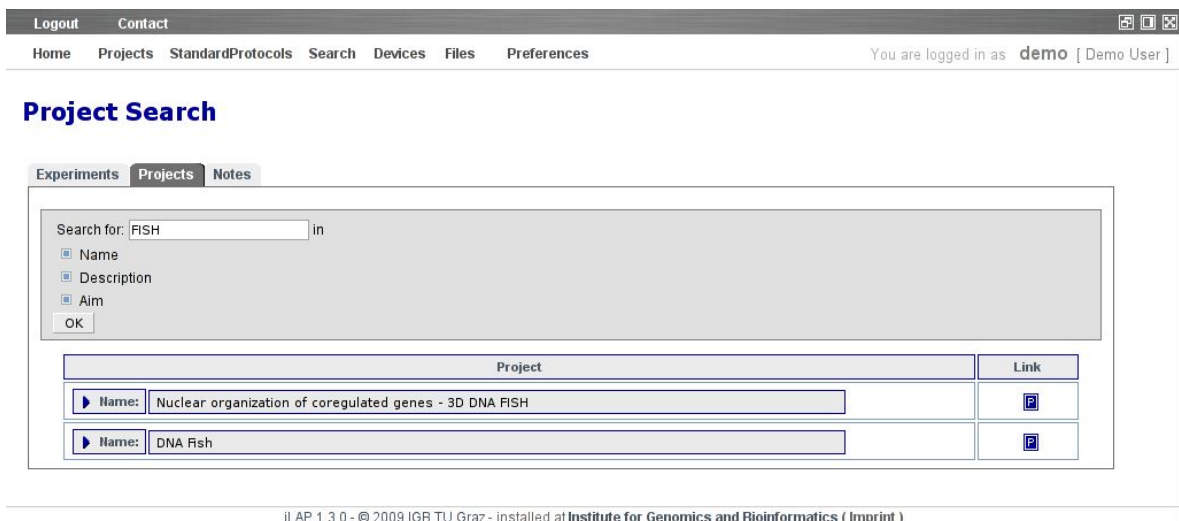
Logout Contact

Home Projects StandardProtocols Search Devices Files Preferences

You are logged in as demo [ Demo User ]

Project Search

Experiments Projects Notes

Search for: FISH in

Name

Description

Aim

OK

| Project | Link |
|---|---|
| Name: Nuclear organization of coregulated genes - 3D DNA FISH | P |
| Name: DNA Fish | P |

iLAP 1.3.0 - © 2009 IGB TU Graz - installed at Institute for Genomics and Bioinformatics ( Imprint )